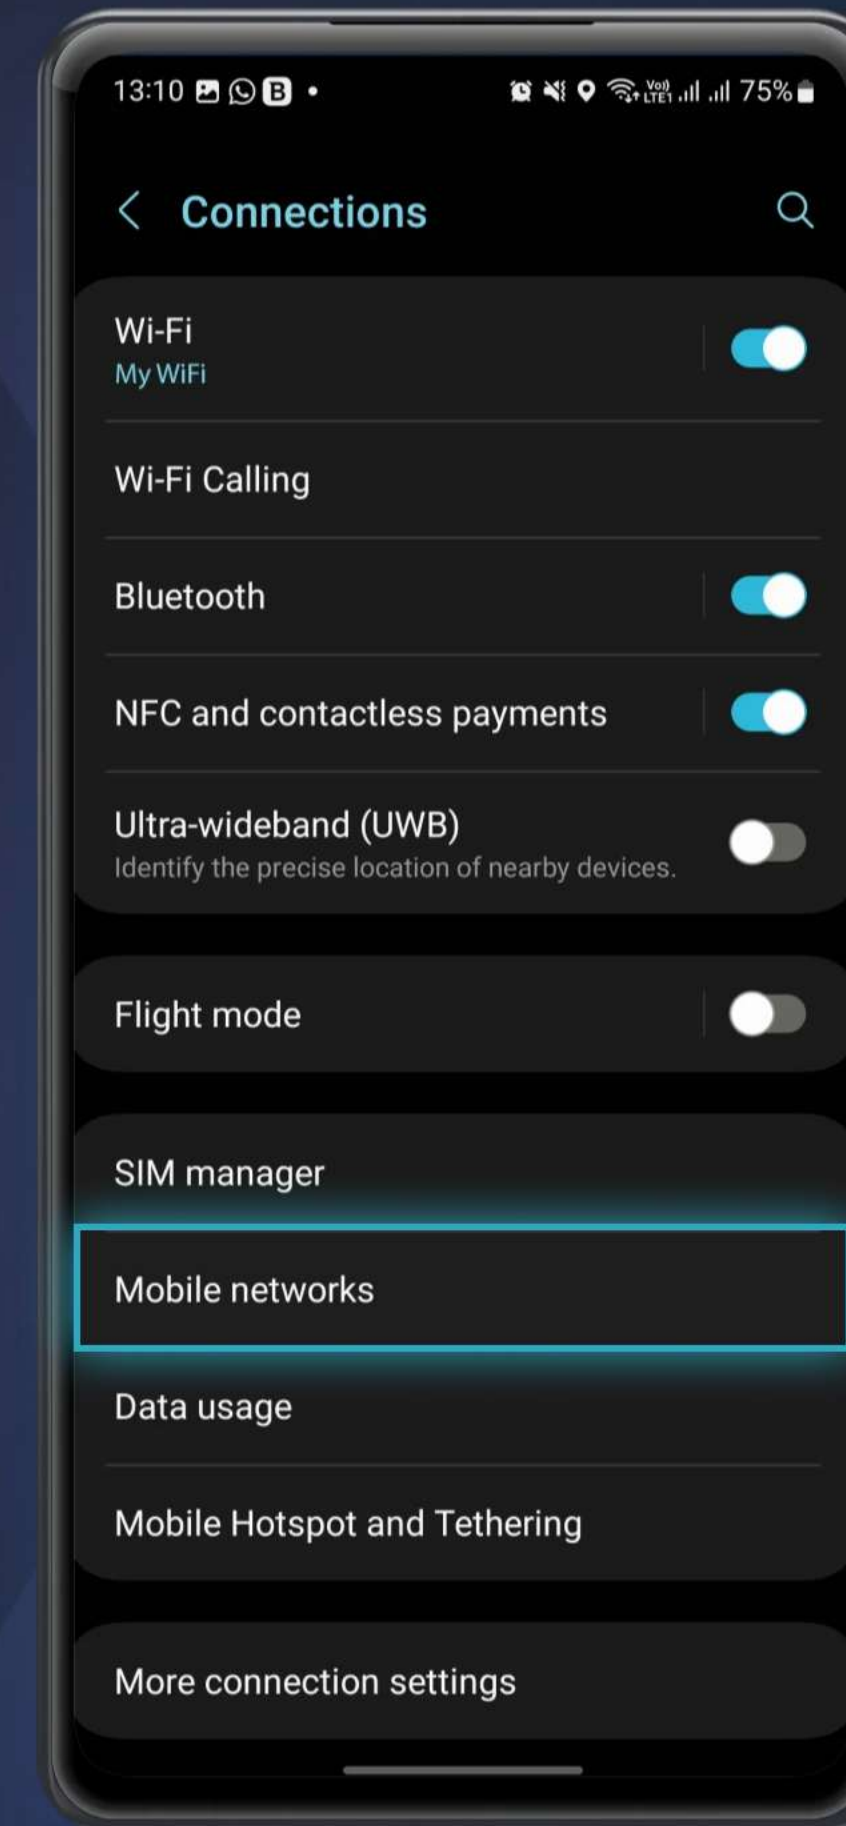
13:10 B •

Vo) LTE1 75%

Connections

Wi-Fi
My WiFi

Wi-Fi Calling

Bluetooth

NFC and contactless payments

Ultra-wideband (UWB)
Identify the precise location of nearby devices.

Flight mode

SIM manager

Mobile networks

Data usage

Mobile Hotspot and Tethering

More connection settings